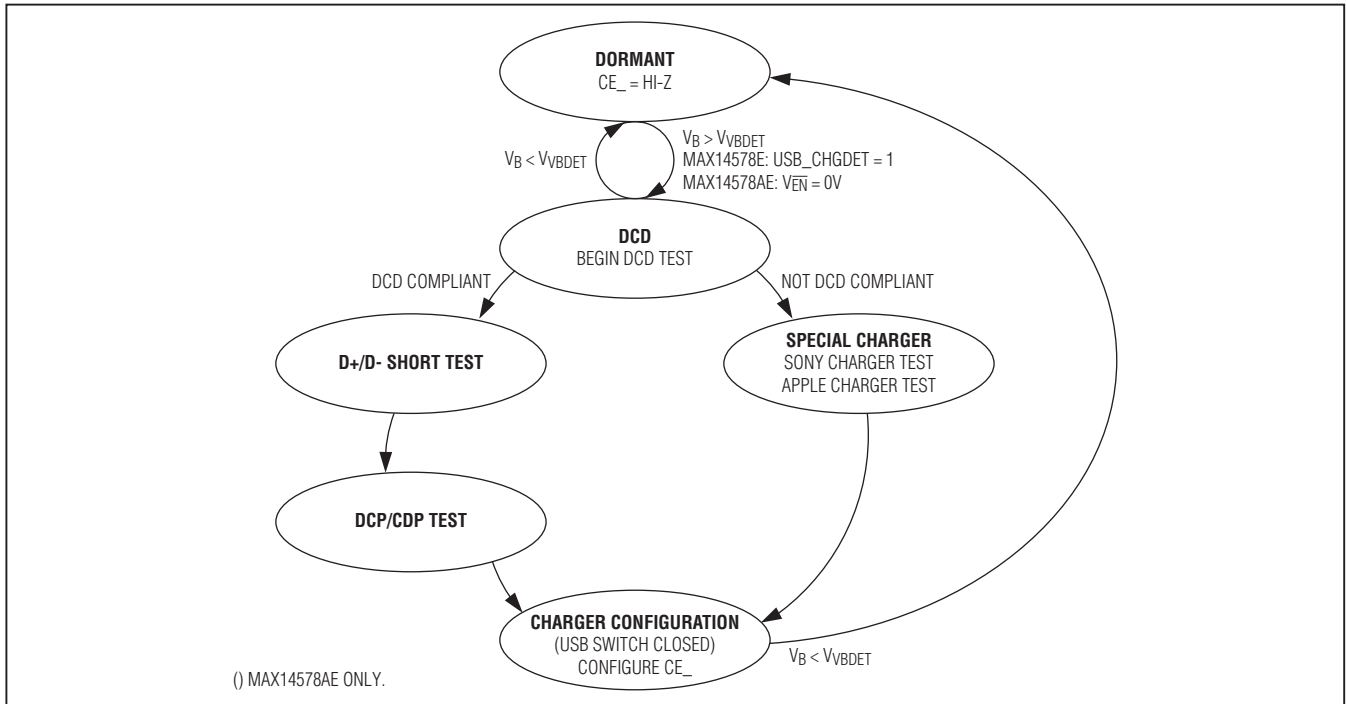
DORMANT
CE_ = HI-Z

$V_B < V_{VBDET}$

$V_B > V_{VBDET}$
MAX14578E: USB_CHGDET = 1
MAX14578AE: $V_{\overline{EN}}$ = 0V

DCD
BEGIN DCD TEST

DCD COMPLIANT

NOT DCD COMPLIANT

D+/D- SHORT TEST

SPECIAL CHARGER
SONY CHARGER TEST
APPLE CHARGER TEST

DCP/CDP TEST

CHARGER CONFIGURATION
(USB SWITCH CLOSED)
CONFIGURE CE_

$V_B < V_{VBDET}$

() MAX14578AE ONLY.